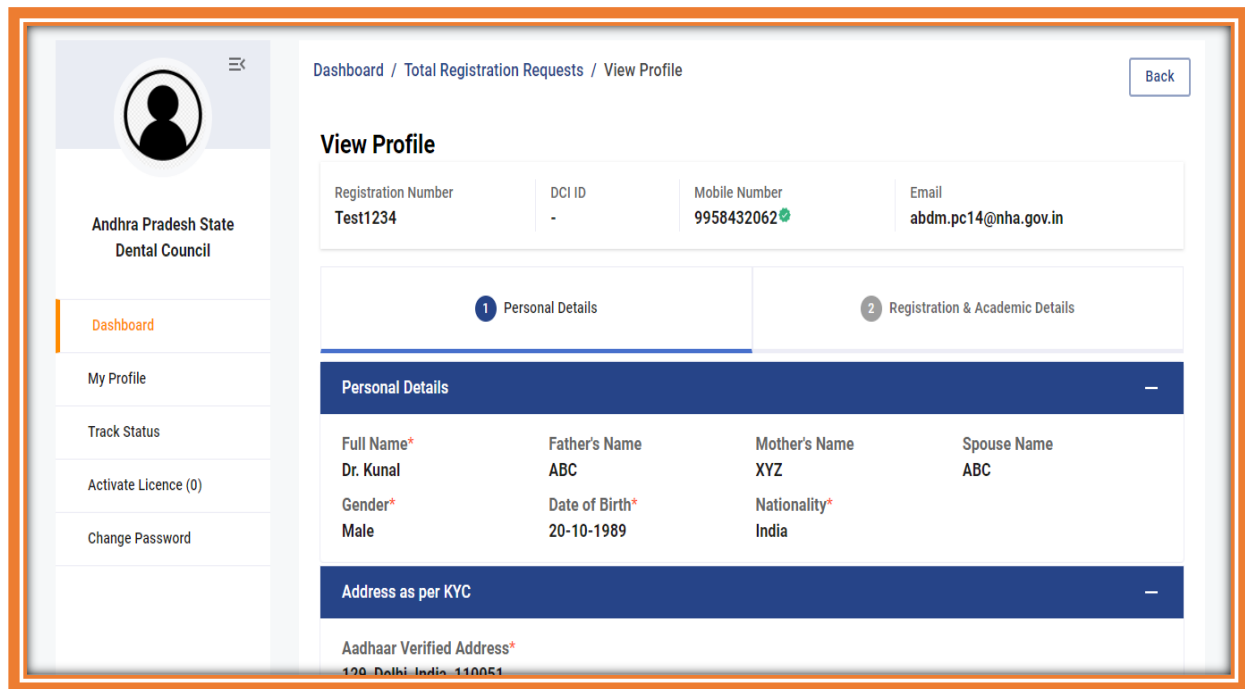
Andhra Pradesh State Dental Council

Dashboard

My Profile

Track Status

Activate Licence (0)

Change Password

Dashboard / Total Registration Requests / View Profile

Back

View Profile

Registration Number
Test1234

DCI ID
-

Mobile Number
9958432062

Email
abdm.pc14@nha.gov.in

1 Personal Details

2 Registration & Academic Details

Personal Details

Full Name*
Dr. Kunal

Father's Name
ABC

Mother's Name
XYZ

Spouse Name
ABC

Gender*
Male

Date of Birth*
20-10-1989

Nationality*
India

Address as per KYC

Aadhaar Verified Address*
129, Delhi, India, 110051